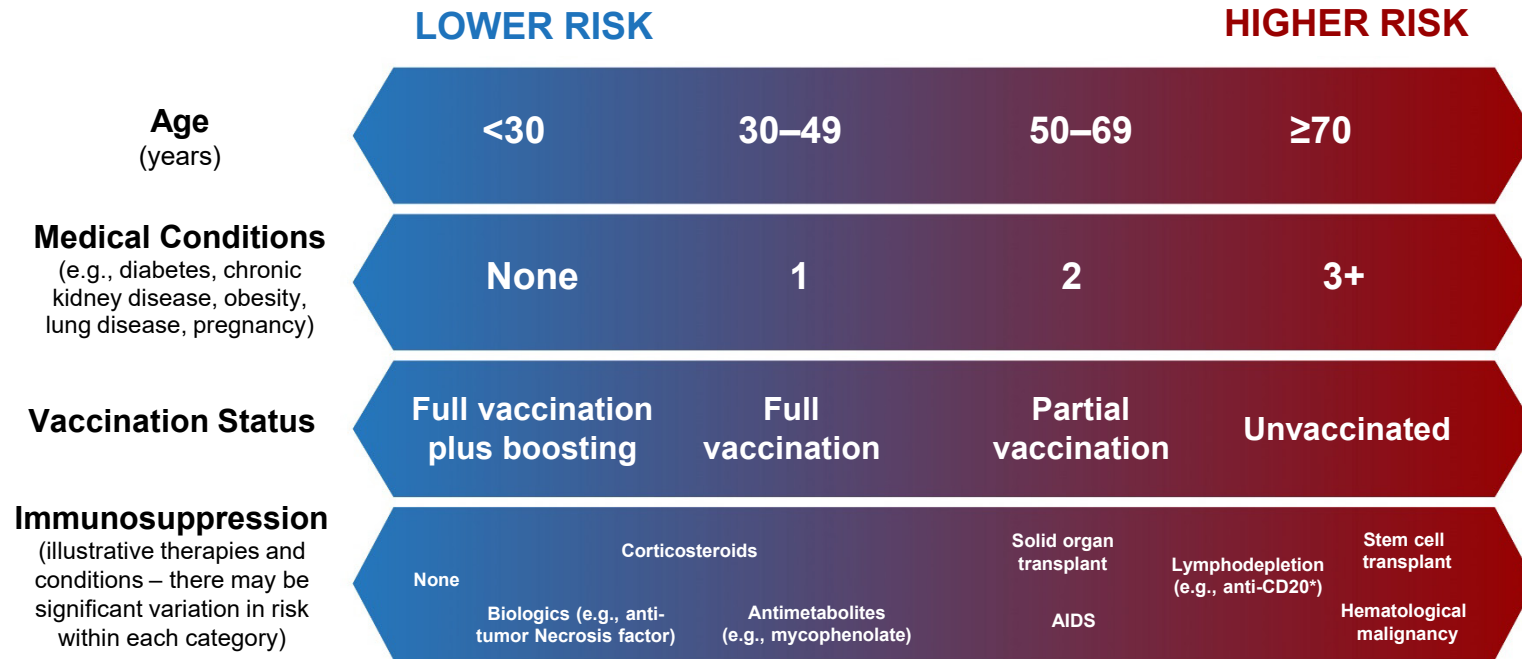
LOWER RISK

HIGHER RISK

Age
(years)

<30

30–49

50–69

≥70

Medical Conditions
(e.g., diabetes, chronic kidney disease, obesity, lung disease, pregnancy)

None

1

2

3+

Vaccination Status

Full vaccination plus boosting

Full vaccination

Partial vaccination

Unvaccinated

Immunosuppression
(illustrative therapies and conditions – there may be significant variation in risk within each category)

None

Corticosteroids

Biologics (e.g., anti-tumor Necrosis factor)

Antimetabolites (e.g., mycophenolate)

Solid organ transplant

AIDS

Lymphodepletion (e.g., anti-CD20*)

Stem cell transplant

Hematological malignancy